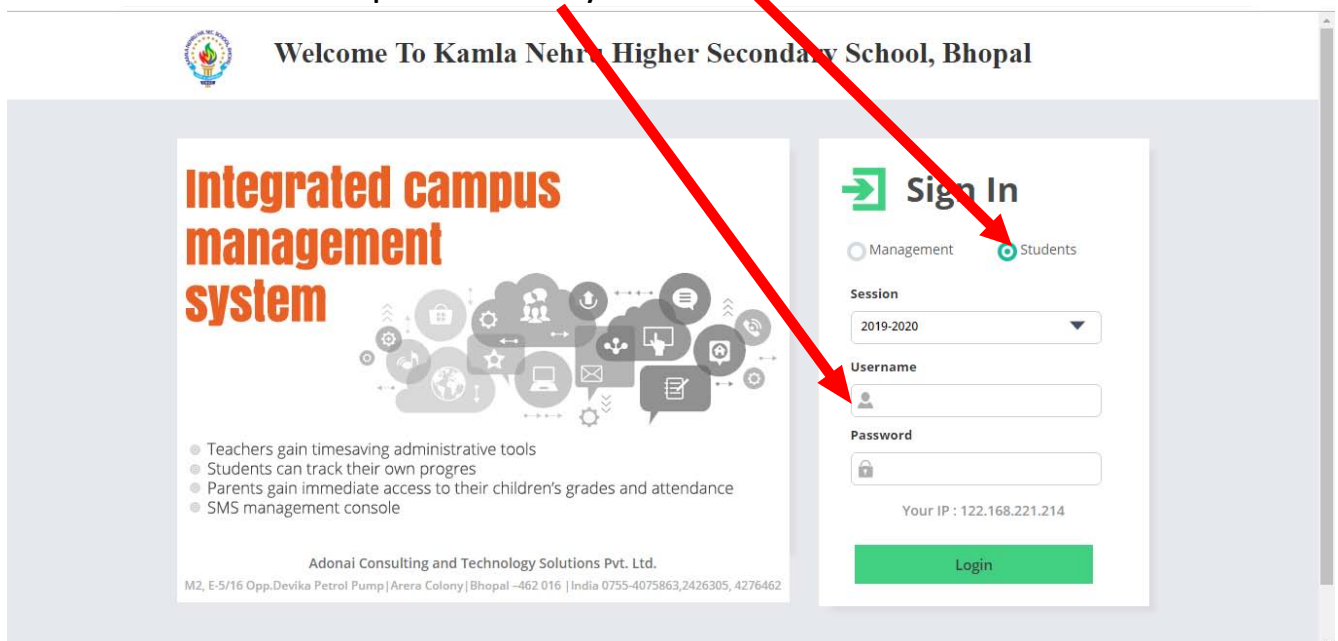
Welcome To Kamla Nehru Higher Secondary School, Bhopal

Integrated campus management system

Teachers gain timesaving administrative tools
Students can track their own progres
Parents gain immediate access to their children's grades and attendance
SMS management console

Adonai Consulting and Technology Solutions Pvt. Ltd.
M2, E-5/16 Opp.Devika Petrol Pump|Arera Colony|Bhopal -462 016 |India 0755-4075863,2426305, 4276462

Sign In

Management Students

Session

2019-2020

Username

Password

Your IP : 122.168.221.214

Login